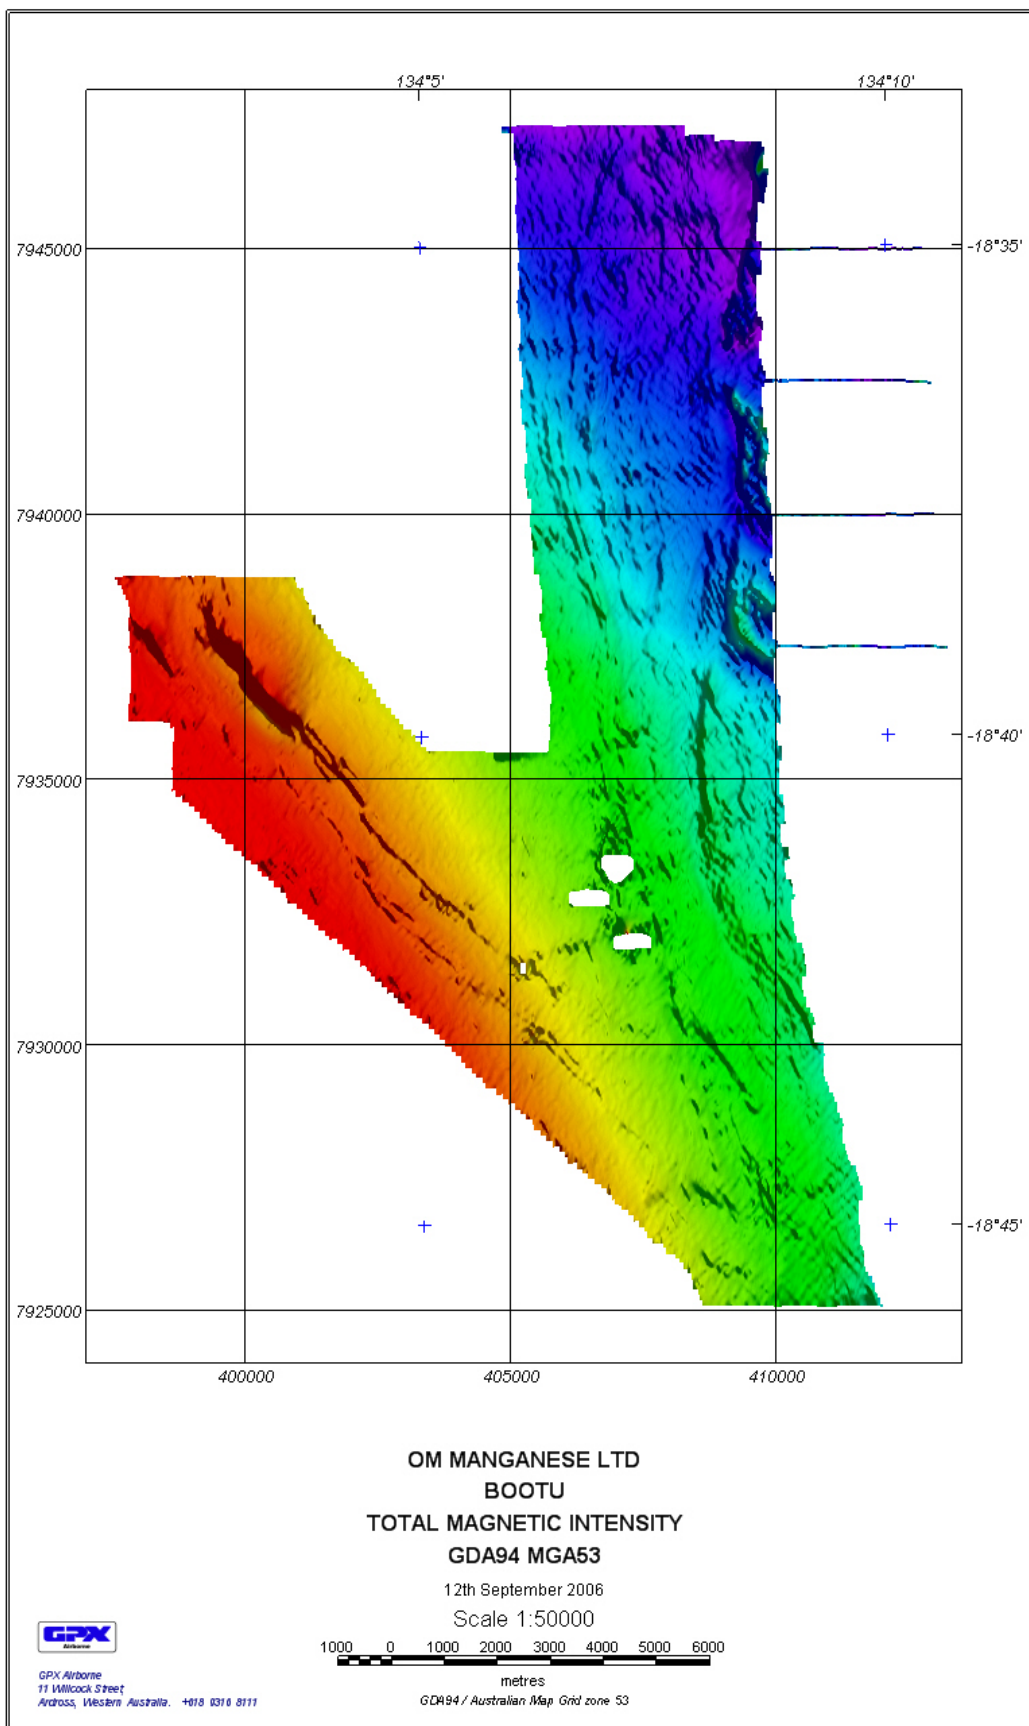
134°5'

134°10'

7945000

-18°35'

7940000

-18°40'

7935000

7930000

-18°45'

7925000

400000

405000

410000

OM MANGANESE LTD
BOOTU
TOTAL MAGNETIC INTENSITY
GDA94 MGA53

12th September 2006

Scale 1:50000

1000 0 1000 2000 3000 4000 5000 6000

metres

GDA94 / Australian Map Grid zone 53

GPX Airborne

GPX Airborne
11 Willcock Street
Ardross, Western Australia. +618 9316 8111